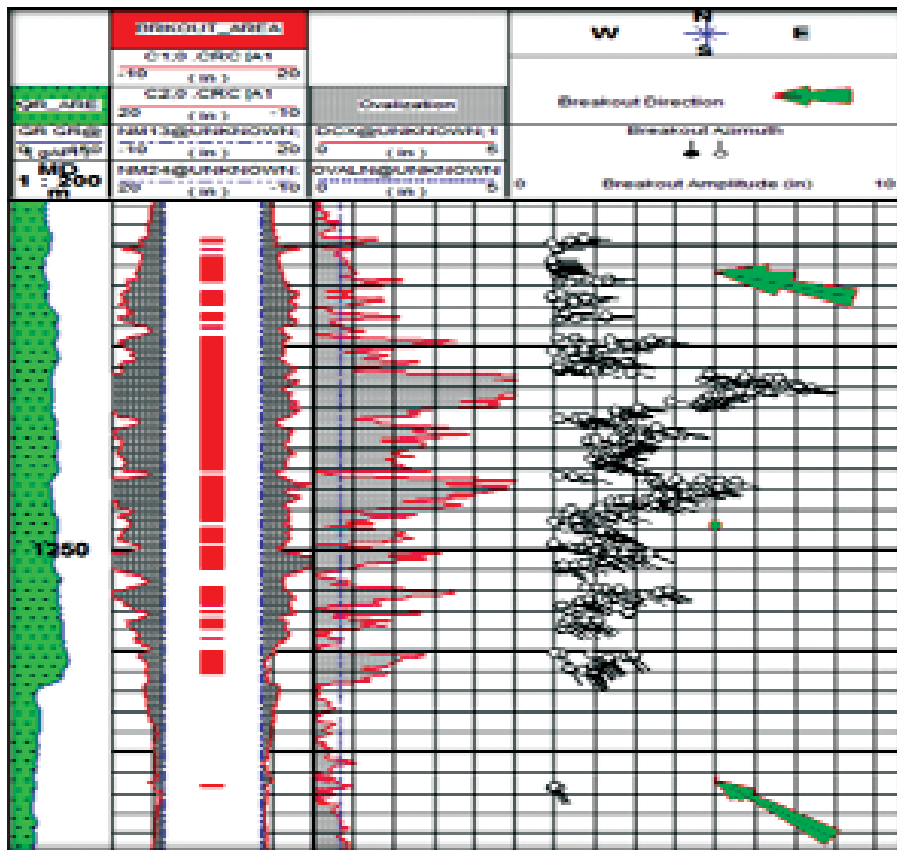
BRKOUT_AREA
C1.0 .CRC [A1
-10 (in) 20
C2.0 .CRC [A1
20 (in) -10
W N S E
Breakout Direction
Breakout Azimuth
Ovalisation
GR_ARE
GR GR@
0 gAPI 150
HM13@UNKNOWN
-10 (in) 20
DCX@UNKNOWN
0 (in) 5
MD 1 : 200 m
HM24@UNKNOWN
20 (in) -10
OVALN@UNKNOWN
0 (in) 5
0 Breakout Amplitude (in) 10
1250